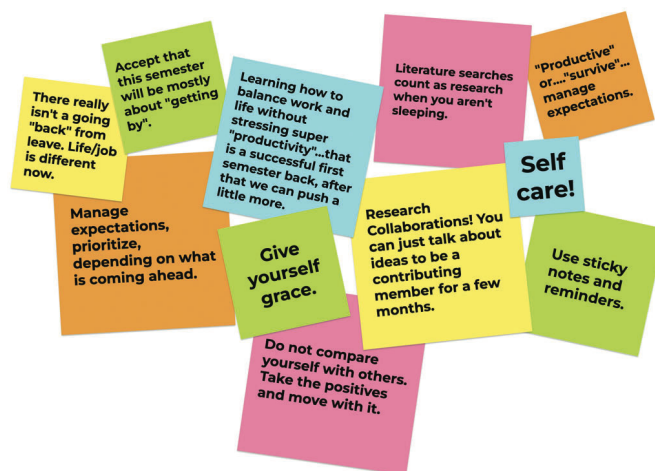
There really isn't a going "back" from leave. Life/job is different now.

Accept that this semester will be mostly about "getting by".

Learning how to balance work and life without stressing super "productivity"...that is a successful first semester back, after that we can push a little more.

Literature searches count as research when you aren't sleeping.

"Productive" or...."survive"... manage expectations.

Self care!

Manage expectations, prioritize, depending on what is coming ahead.

Give yourself grace.

Research Collaborations! You can just talk about ideas to be a contributing member for a few months.

Use sticky notes and reminders.

Do not compare yourself with others. Take the positives and move with it.